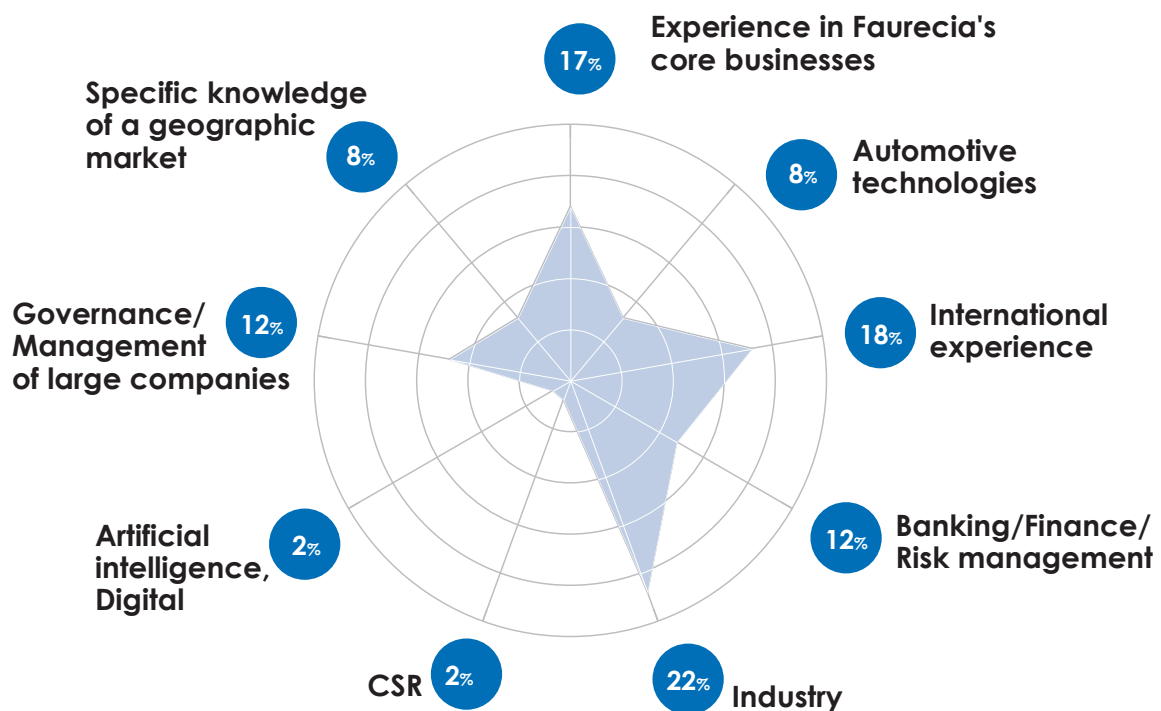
17%
Experience in Faurecia's core businesses

Specific knowledge of a geographic market
8%

8%
Automotive technologies

Governance/ Management of large companies
12%

18%
International experience

12%
Banking/Finance/ Risk management

Artificial intelligence, Digital
2%

CSR
2%

22%
Industry